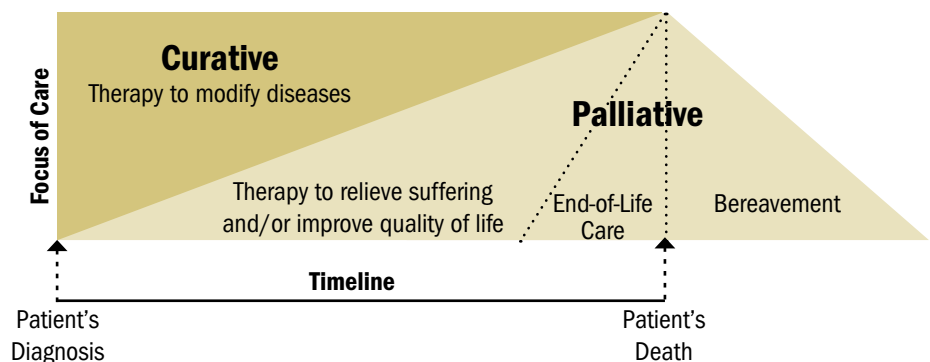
Focus of Care

Curative
Therapy to modify diseases

Palliative

Therapy to relieve suffering and/or improve quality of life

End-of-Life Care

Bereavement

Timeline

Patient's Diagnosis

Patient's Death